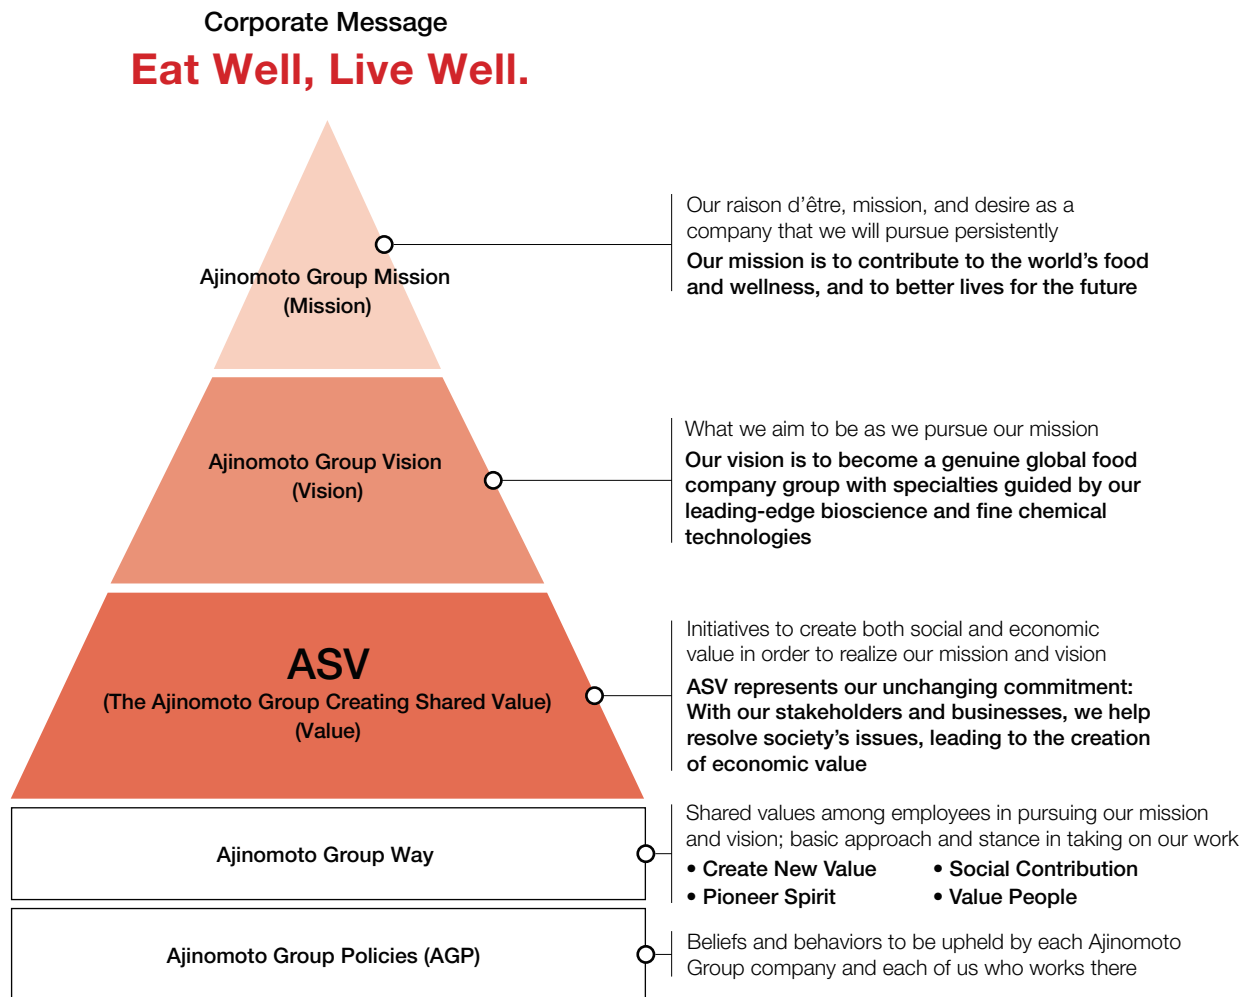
Corporate Message

Eat Well, Live Well.

Ajinomoto Group Mission
(Mission)

Our raison d'être, mission, and desire as a company that we will pursue persistently

Our mission is to contribute to the world's food and wellness, and to better lives for the future

Ajinomoto Group Vision
(Vision)

What we aim to be as we pursue our mission

Our vision is to become a genuine global food company group with specialties guided by our leading-edge bioscience and fine chemical technologies

ASV
(The Ajinomoto Group Creating Shared Value)
(Value)

Initiatives to create both social and economic value in order to realize our mission and vision

ASV represents our unchanging commitment: With our stakeholders and businesses, we help resolve society's issues, leading to the creation of economic value

Ajinomoto Group Way

Shared values among employees in pursuing our mission and vision; basic approach and stance in taking on our work

• Create New Value
• Social Contribution
• Pioneer Spirit
• Value People

Ajinomoto Group Policies (AGP)

Beliefs and behaviors to be upheld by each Ajinomoto Group company and each of us who works there